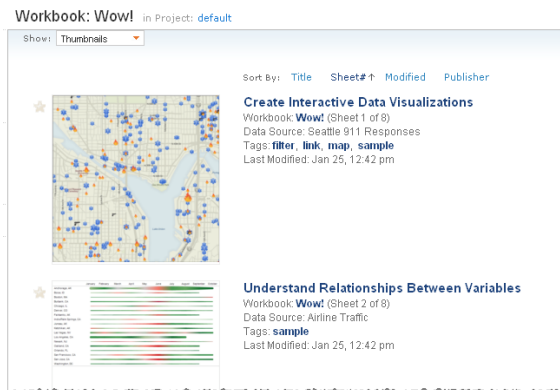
Workbook: Wow! in Project: default

Show: Thumbnails

Sort By: Title Sheet#↑ Modified Publisher

Create Interactive Data Visualizations
Workbook: Wow! (Sheet 1 of 8)
Data Source: Seattle 911 Responses
Tags: filter, link, map, sample
Last Modified: Jan 25, 12:42 pm

Understand Relationships Between Variables
Workbook: Wow! (Sheet 2 of 8)
Data Source: Airline Traffic
Tags: sample
Last Modified: Jan 25, 12:42 pm